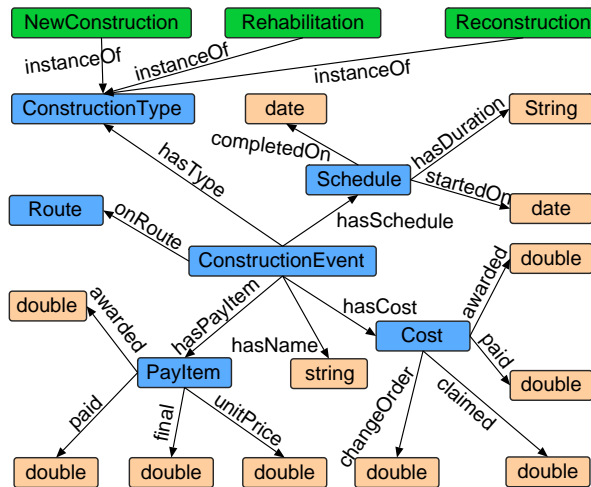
NewConstruction
Rehabilitation
Reconstruction
instanceOf
instanceOf
instanceOf
ConstructionType
date
String
completedOn
hasDuration
hasType
Schedule
startedOn
Route
onRoute
hasSchedule
date
ConstructionEvent
double
awarded
double
awarded
hasPayItem
hasCost
hasName
Cost
paid
PayItem
string
double
paid
final
unitPrice
changeOrder
claimed
double
double
double
double
double